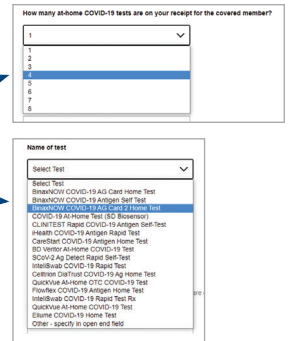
How many at-home COVID-19 tests are on your receipt for the covered member?

1

1
2
3
4
5
6
7
8

Name of test

Select Test

Select Test
BinaxNOW COVID-19 AG Card Home Test
BinaxNOW COVID-19 Antigen Self Test
BinaxNOW COVID-19 AG Card 2 Home Test
COVID-19 At-Home Test (SD Biosensor)
CLINITEST Rapid COVID-19 Antigen Self-Test
iHealth COVID-19 Antigen Rapid Test
CareStart COVID-19 Antigen Home Test
BD Veritor At-Home COVID-19 Test
SCoV-2 Ag Detect Rapid Self-Test
InteliSwab COVID-19 Rapid Test
Celltrion DiaTrust COVID-19 Ag Home Test
QuickVue At-Home OTC COVID-19 Test
Flowflex COVID-19 Antigen Home Test
InteliSwab COVID-19 Rapid Test Rx
QuickVue At-Home COVID-19 Test
Ellume COVID-19 Home Test
Other - specify in open end field